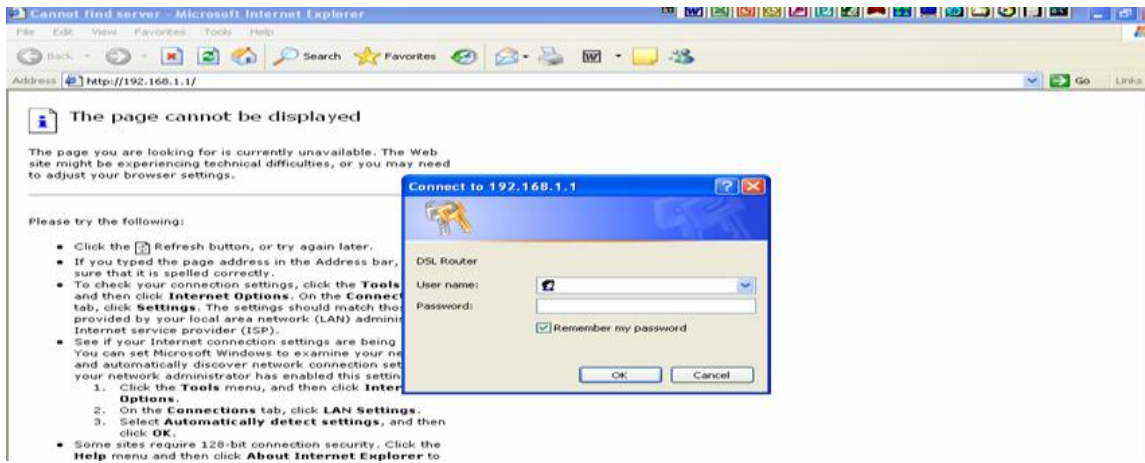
Cannot find server - Microsoft Internet Explorer

File Edit View Favorites Tools Help

Back Search Favorites

Address http://192.168.1.1/ Go Links

The page cannot be displayed

The page you are looking for is currently unavailable. The Web site might be experiencing technical difficulties, or you may need to adjust your browser settings.

Please try the following:

- Click the Refresh button, or try again later.
- If you typed the page address in the Address bar, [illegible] sure that it is spelled correctly.
- To check your connection settings, click the **Tools** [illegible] and then click **Internet Options**. On the **Connect**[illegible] tab, click **Settings**. The settings should match tho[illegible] provided by your local area network (LAN) admini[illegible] Internet service provider (ISP).
- See if your Internet connection settings are being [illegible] You can set Microsoft Windows to examine your ne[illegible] and automatically discover network connection set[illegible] your network administrator has enabled this settin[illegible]
 1. Click the **Tools** menu, and then click **Inter**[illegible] **Options**.
 2. On the **Connections** tab, click **LAN Settings**.
 3. Select **Automatically detect settings**, and then click **OK**.
- Some sites require 128-bit connection security. Click the **Help** menu and then click **About Internet Explorer** to

Connect to 192.168.1.1

DSL Router

User name:

Password:

Remember my password

OK Cancel